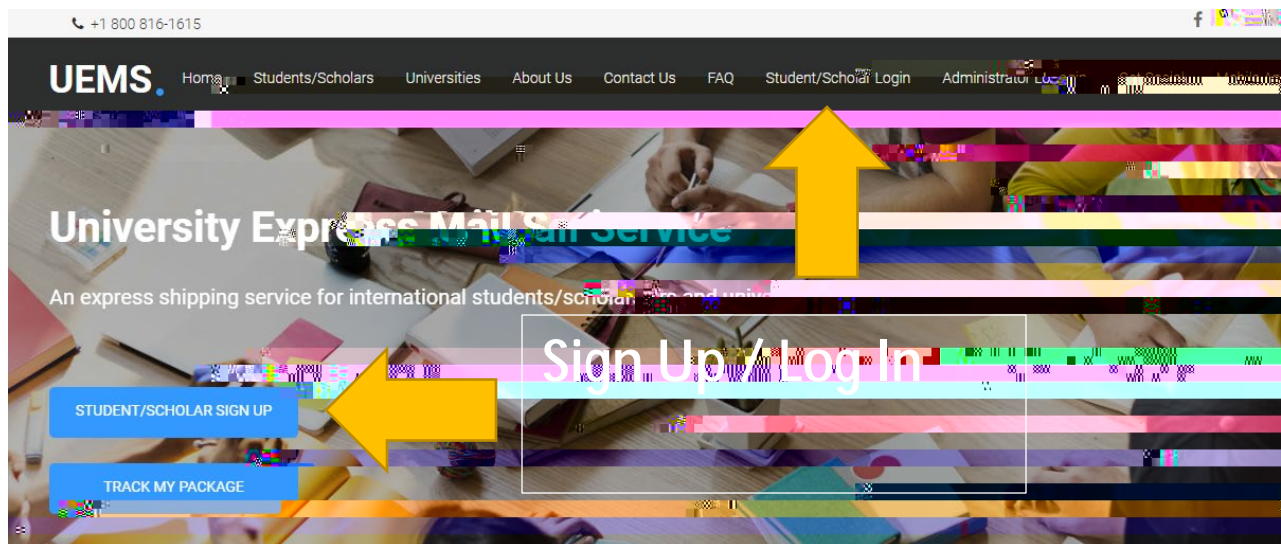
+1 800 816-1615

UEMS. Home Students/Scholars Universities About Us Contact Us FAQ Student/Scholar Login Administrator Lo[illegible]

University Express Mail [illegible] Service

An express shipping service for international students/schola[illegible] and univ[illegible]

Sign Up / Log In

STUDENT/SCHOLAR SIGN UP

TRACK MY PACKAGE